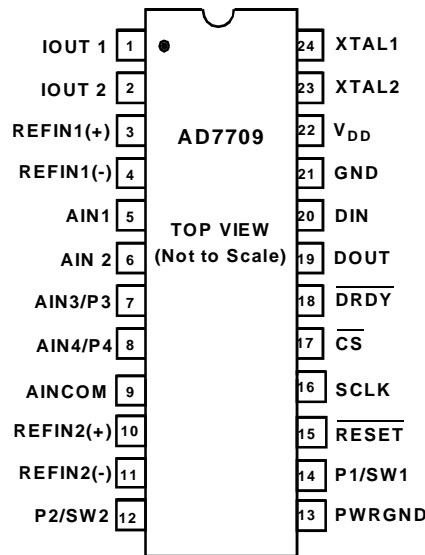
IOUT 1 1
IOUT 2 2
REFIN1(+) 3
REFIN1(-) 4
AIN1 5
AIN 2 6
AIN3/P3 7
AIN4/P4 8
AINCOM 9
REFIN2(+) 10
REFIN2(-) 11
P2/SW2 12

AD7709

TOP VIEW
(Not to Scale)

24 XTAL1
23 XTAL2
22 $V_{DD}$
21 GND
20 DIN
19 DOUT
18 $\overline{DRDY}$
17 $\overline{CS}$
16 SCLK
15 $\overline{RESET}$
14 P1/SW1
13 PWRGND